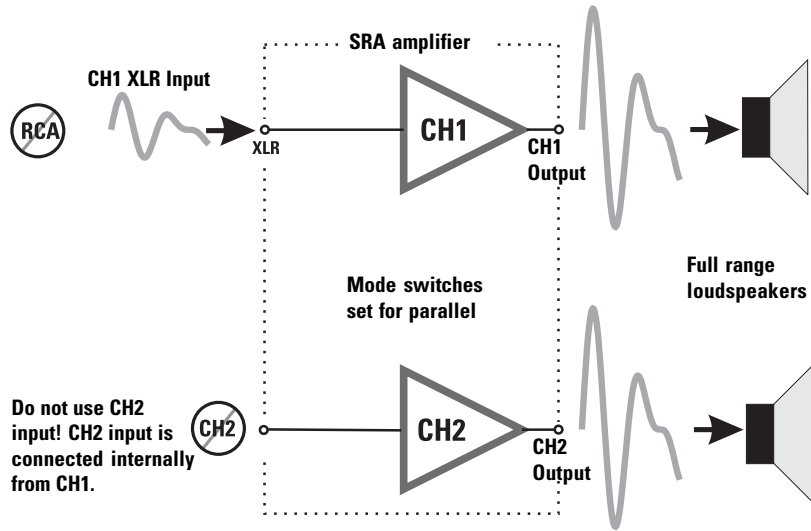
SRA amplifier

CH1 XLR Input

RCA

XLR

CH1

CH1 Output

Mode switches set for parallel

Full range loudspeakers

Do not use CH2 input! CH2 input is connected internally from CH1.

CH2

CH2

CH2 Output